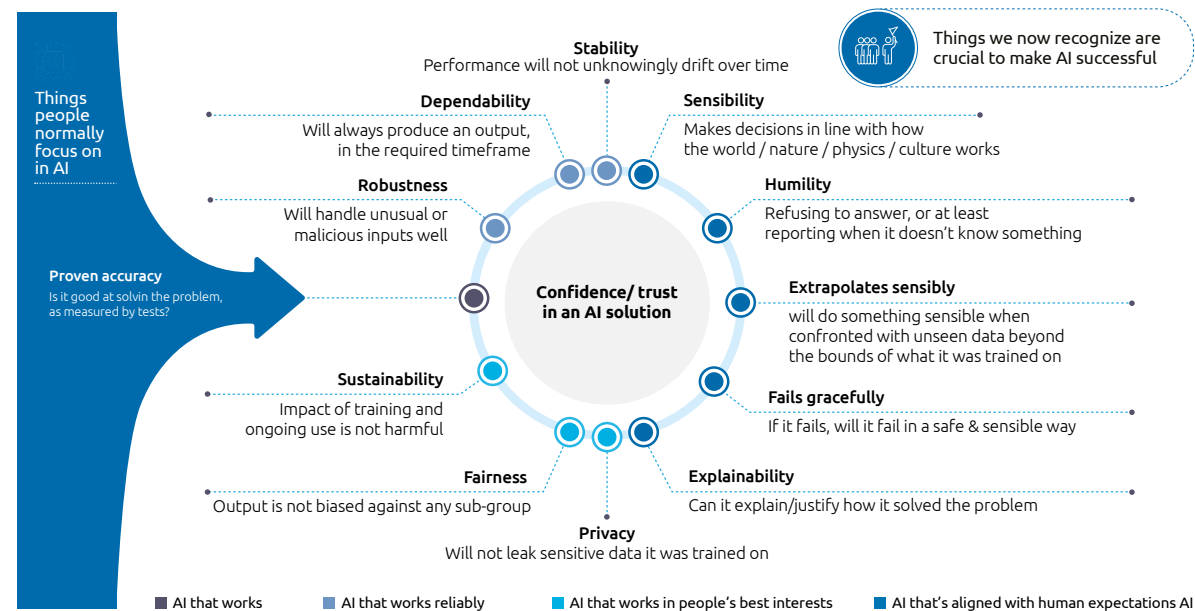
Things people normally focus on in AI

Things we now recognize are crucial to make AI successful

Stability
Performance will not unknowingly drift over time

Dependability
Will always produce an output, in the required timeframe

Sensibility
Makes decisions in line with how the world / nature / physics / culture works

Robustness
Will handle unusual or malicious inputs well

Humility
Refusing to answer, or at least reporting when it doesn't know something

Proven accuracy
Is it good at solvin the problem, as measured by tests?

Confidence/ trust in an AI solution

Extrapolates sensibly
will do something sensible when confronted with unseen data beyond the bounds of what it was trained on

Sustainability
Impact of training and ongoing use is not harmful

Fails gracefully
If it fails, will it fail in a safe & sensible way

Fairness
Output is not biased against any sub-group

Explainability
Can it explain/justify how it solved the problem

Privacy
Will not leak sensitive data it was trained on

AI that works
AI that works reliably
AI that works in people's best interests
AI that's aligned with human expectations AI